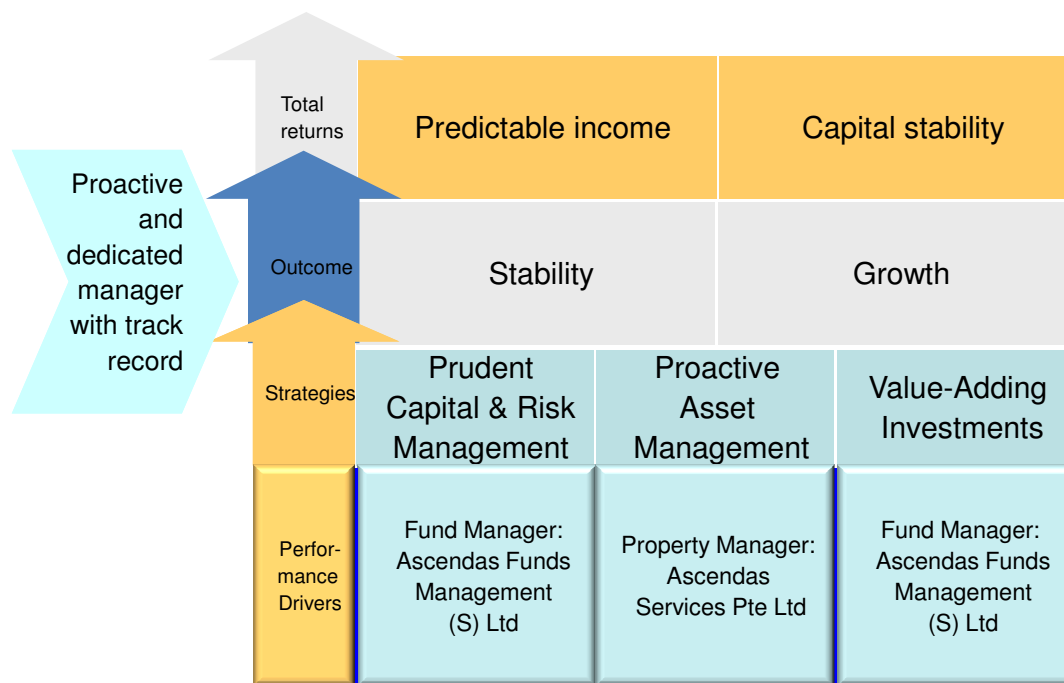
Proactive and dedicated manager with track record

Total returns

Predictable income

Capital stability

Outcome

Stability

Growth

Strategies

Prudent Capital & Risk Management

Proactive Asset Management

Value-Adding Investments

Performance Drivers

Fund Manager: Ascendas Funds Management (S) Ltd

Property Manager: Ascendas Services Pte Ltd

Fund Manager: Ascendas Funds Management (S) Ltd